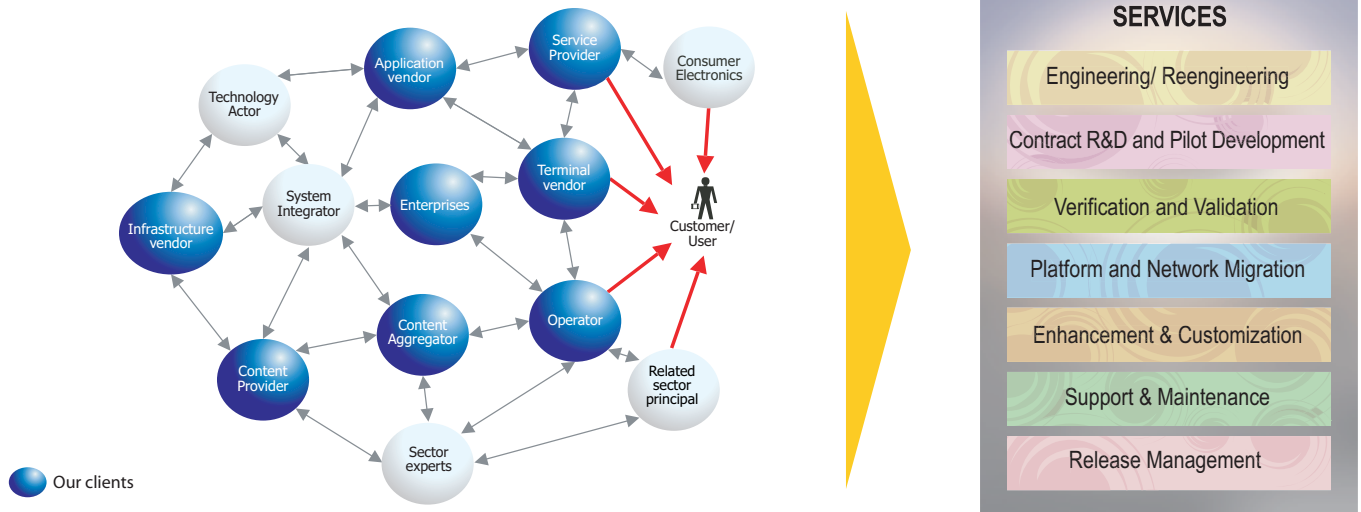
Application vendor

Service Provider

Consumer Electronics

Technology Actor

System Integrator

Enterprises

Terminal vendor

Customer/ User

Infrastructure vendor

Content Aggregator

Operator

Content Provider

Related sector principal

Sector experts

Our clients

SERVICES

Engineering/ Reengineering

Contract R&D and Pilot Development

Verification and Validation

Platform and Network Migration

Enhancement & Customization

Support & Maintenance

Release Management